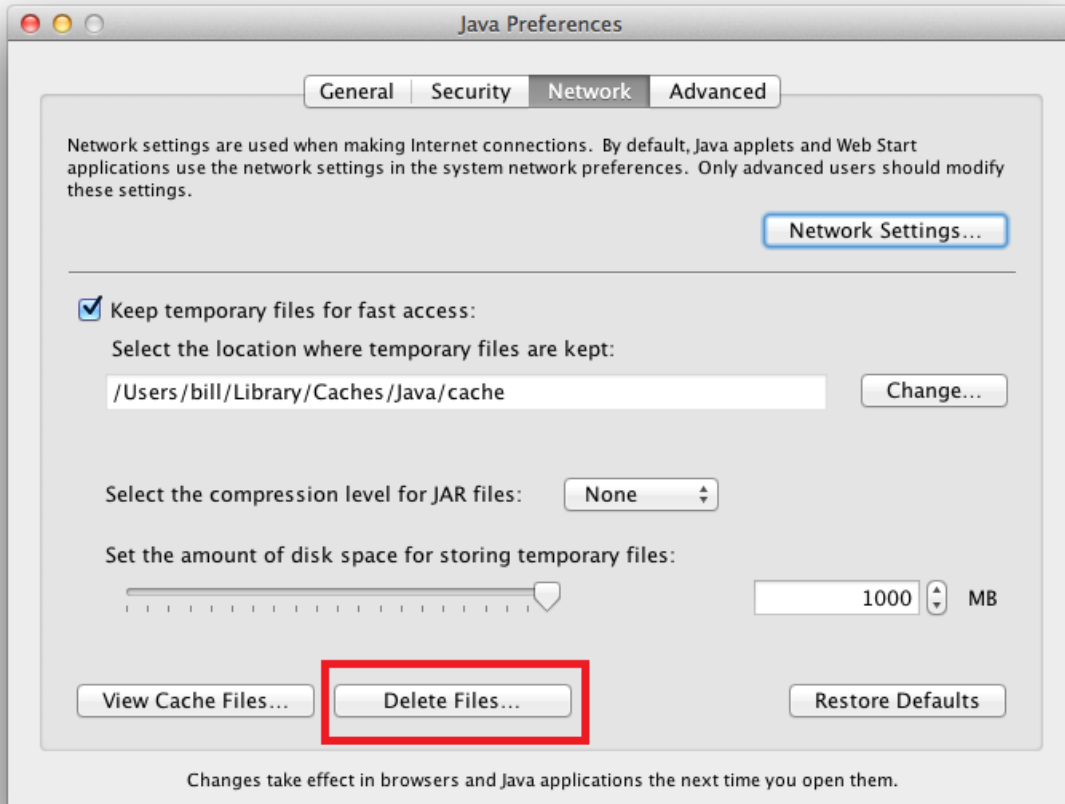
Java Preferences

General Security Network Advanced

Network settings are used when making Internet connections. By default, Java applets and Web Start applications use the network settings in the system network preferences. Only advanced users should modify these settings.

Network Settings...

Keep temporary files for fast access:

Select the location where temporary files are kept:

/Users/bill/Library/Caches/Java/cache

Change...

Select the compression level for JAR files: None

Set the amount of disk space for storing temporary files:

1000 MB

View Cache Files... Delete Files... Restore Defaults

Changes take effect in browsers and Java applications the next time you open them.